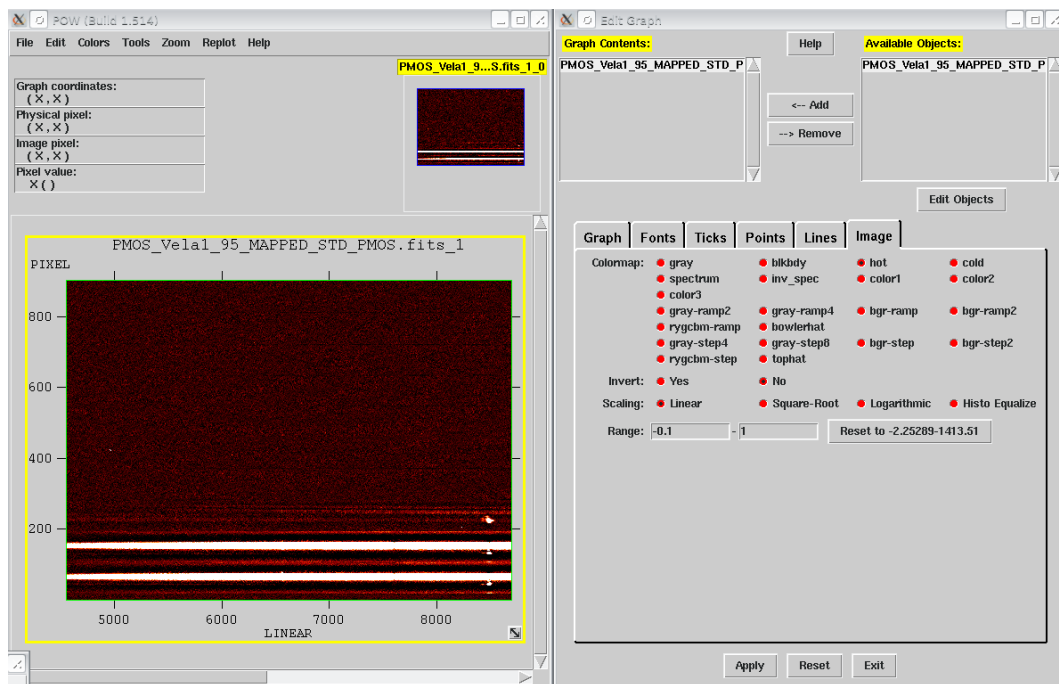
POW (Build 1.514)

File Edit Colors Tools Zoom Replot Help

PMOS_Vela1_9...S.fits_1_0

Graph coordinates:
(X,X)
Physical pixel:
(X,X)
Image pixel:
(X,X)
Pixel value:
X()

PMOS_Vela1_95_MAPPED_STD_PMOS.fits_1

PIXEL

800
600
400
200

5000 6000 7000 8000

LINEAR

Edit Graph

Graph Contents:

Help

Available Objects:

PMOS_Vela1_95_MAPPED_STD_P

<-- Add

--> Remove

PMOS_Vela1_95_MAPPED_STD_P

Edit Objects

Graph Fonts Ticks Points Lines Image

Colormap: gray blkbdy hot cold
spectrum inv_spec color1 color2
color3
gray-ramp2 gray-ramp4 bgr-ramp bgr-ramp2
rygcbm-ramp bowlerhat
gray-step4 gray-step8 bgr-step bgr-step2
rygcbm-step tophat

Invert: Yes No

Scaling: Linear Square-Root Logarithmic Histo Equalize

Range: -0.1 - 1 Reset to -2.25289-1413.51

Apply Reset Exit